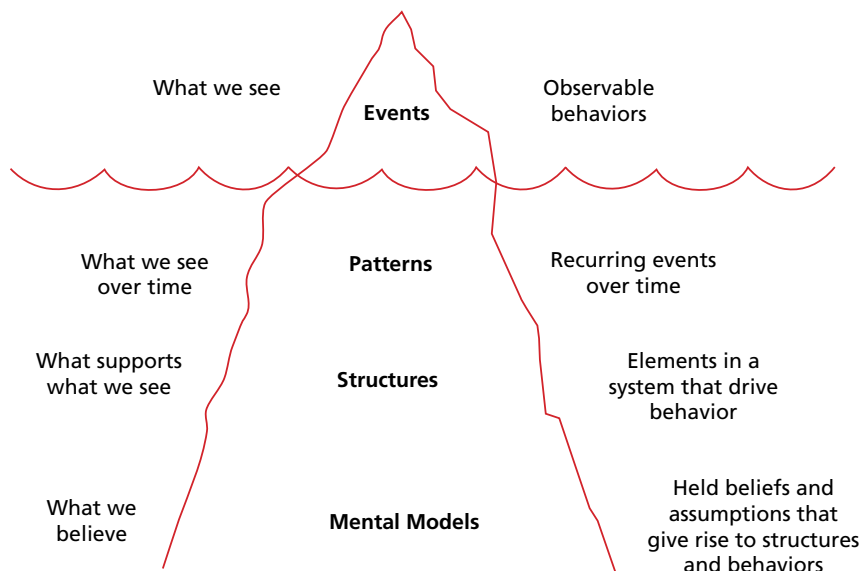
What we see

**Events**

Observable behaviors

What we see over time

**Patterns**

Recurring events over time

What supports what we see

**Structures**

Elements in a system that drive behavior

What we believe

**Mental Models**

Held beliefs and assumptions that give rise to structures and behaviors